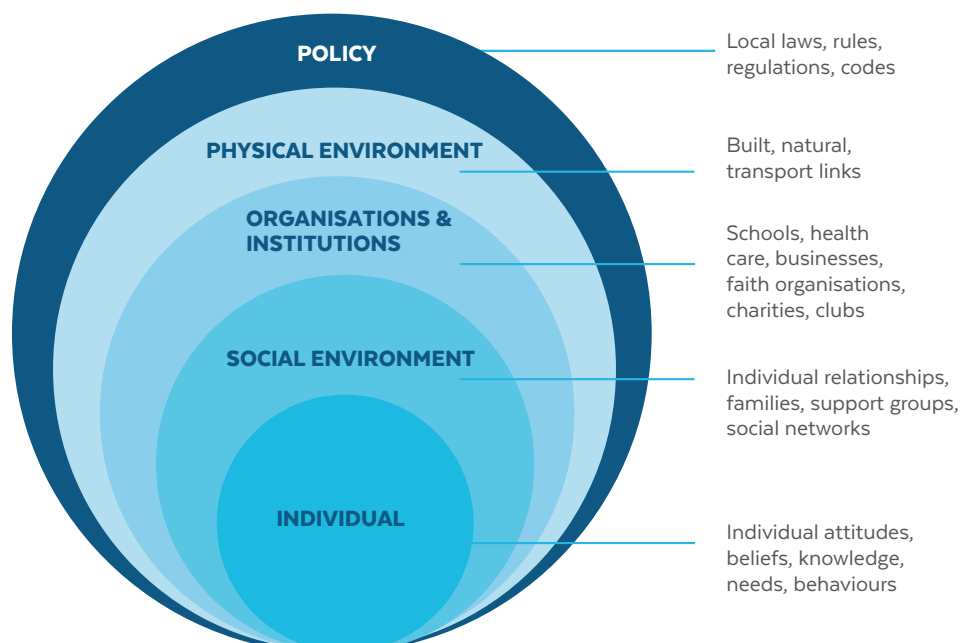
POLICY

Local laws, rules, regulations, codes

PHYSICAL ENVIRONMENT

Built, natural, transport links

ORGANISATIONS & INSTITUTIONS

Schools, health care, businesses, faith organisations, charities, clubs

SOCIAL ENVIRONMENT

Individual relationships, families, support groups, social networks

INDIVIDUAL

Individual attitudes, beliefs, knowledge, needs, behaviours